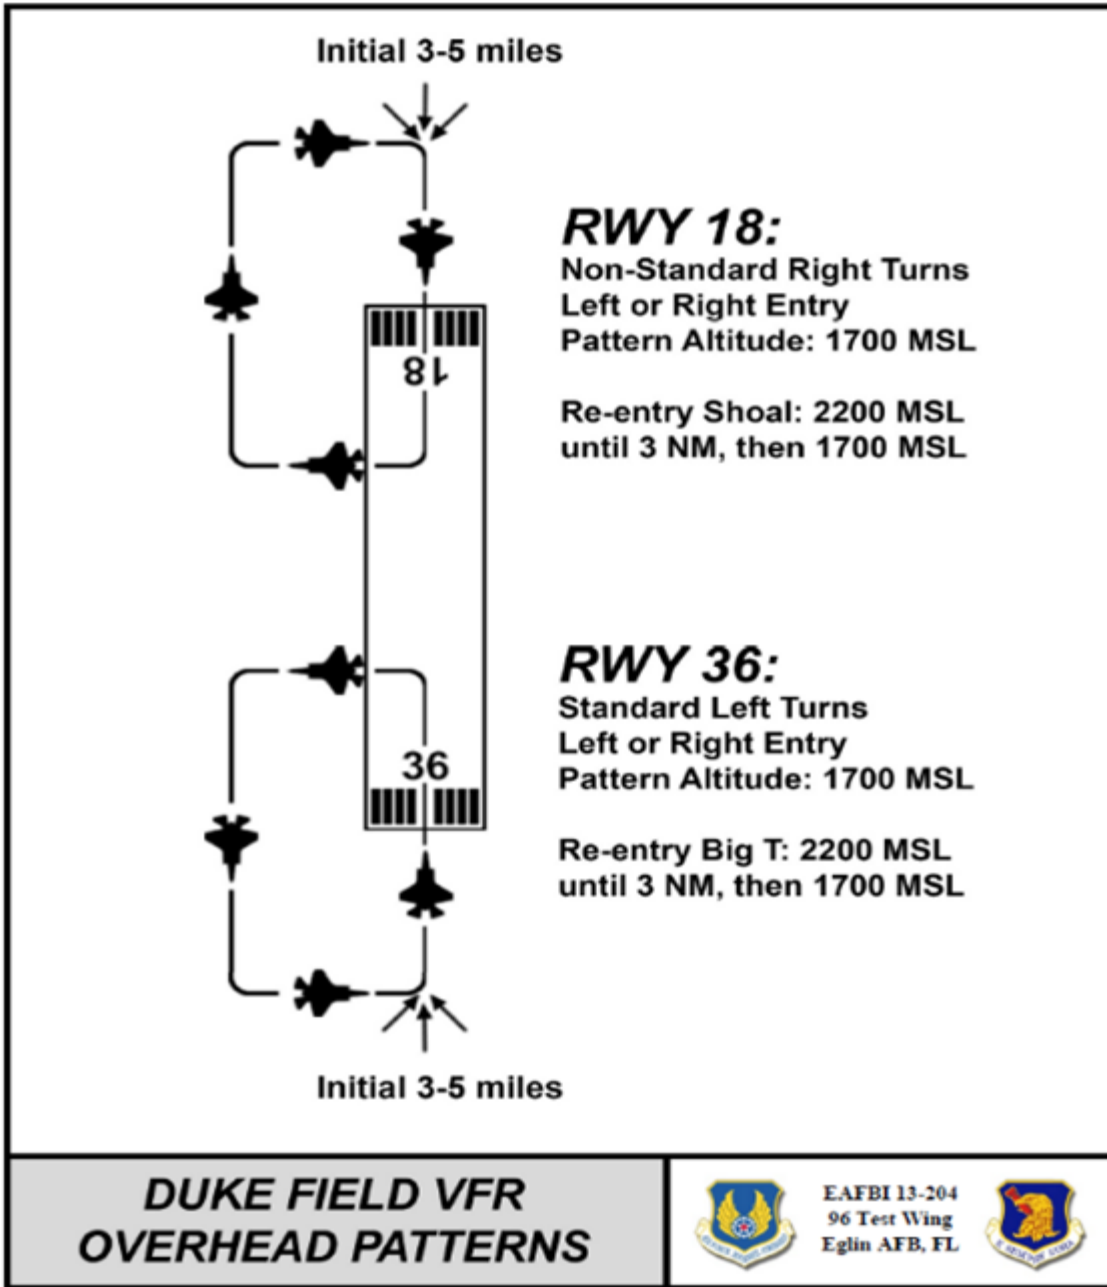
Initial 3-5 miles

18

RWY 18:
Non-Standard Right Turns
Left or Right Entry
Pattern Altitude: 1700 MSL

Re-entry Shoal: 2200 MSL until 3 NM, then 1700 MSL

36

RWY 36:
Standard Left Turns
Left or Right Entry
Pattern Altitude: 1700 MSL

Re-entry Big T: 2200 MSL until 3 NM, then 1700 MSL

Initial 3-5 miles

DUKE FIELD VFR OVERHEAD PATTERNS

EAFBI 13-204
96 Test Wing
Eglin AFB, FL